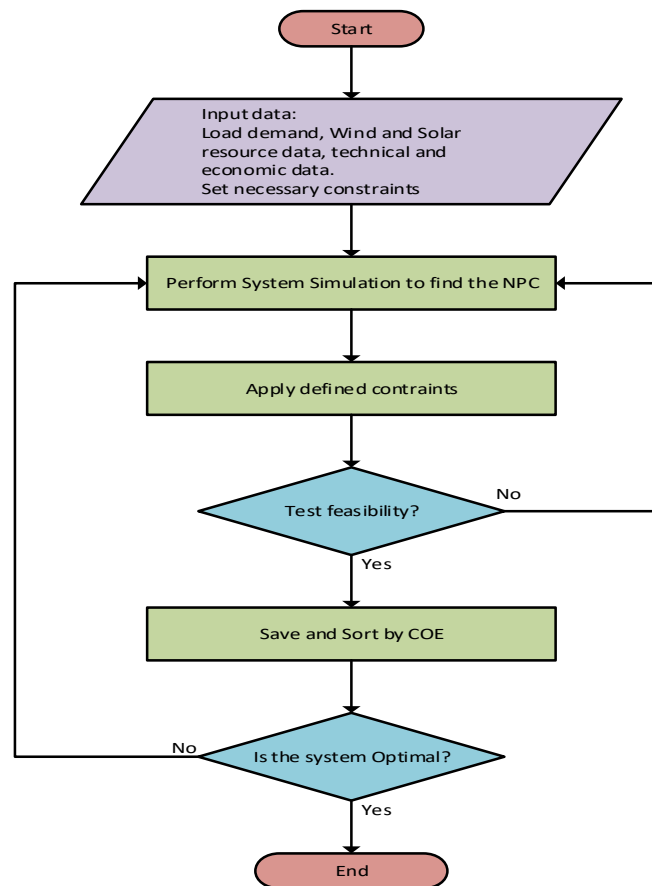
Start

Input data:
Load demand, Wind and Solar resource data, technical and economic data.
Set necessary constraints

Perform System Simulation to find the NPC

Apply defined contraints

Test feasibility?

No

Yes

Save and Sort by COE

No

Is the system Optimal?

Yes

End